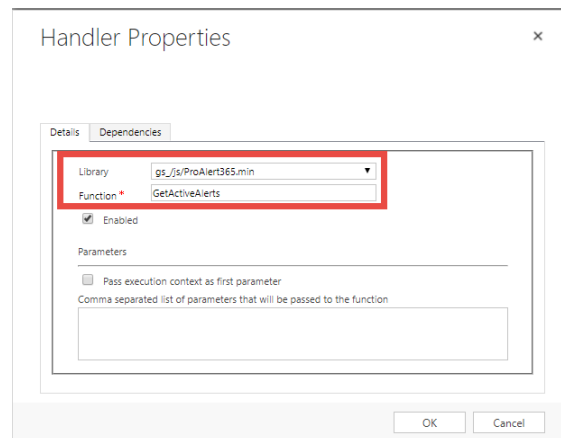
Handler Properties

×

Details

Dependencies

Library

gs_/js/ProAlert365.min

Function *

GetActiveAlerts

Enabled

Parameters

Pass execution context as first parameter

Comma separated list of parameters that will be passed to the function

OK

Cancel